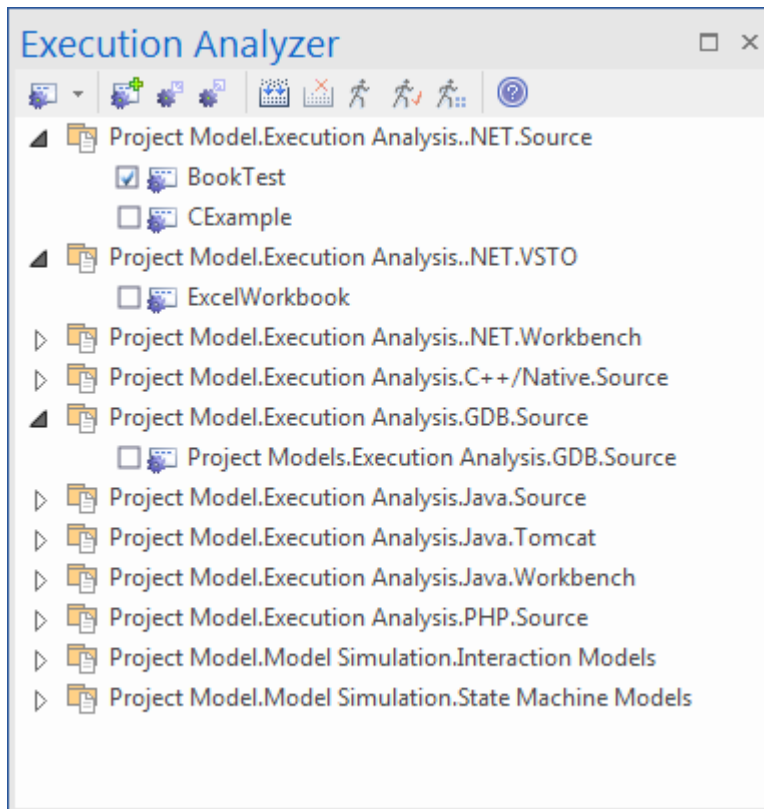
Execution Analyzer

Project Model.Execution Analysis..NET.Source
BookTest
CExample
Project Model.Execution Analysis..NET.VSTO
ExcelWorkbook
Project Model.Execution Analysis..NET.Workbench
Project Model.Execution Analysis.C++/Native.Source
Project Model.Execution Analysis.GDB.Source
Project Models.Execution Analysis.GDB.Source
Project Model.Execution Analysis.Java.Source
Project Model.Execution Analysis.Java.Tomcat
Project Model.Execution Analysis.Java.Workbench
Project Model.Execution Analysis.PHP.Source
Project Model.Model Simulation.Interaction Models
Project Model.Model Simulation.State Machine Models